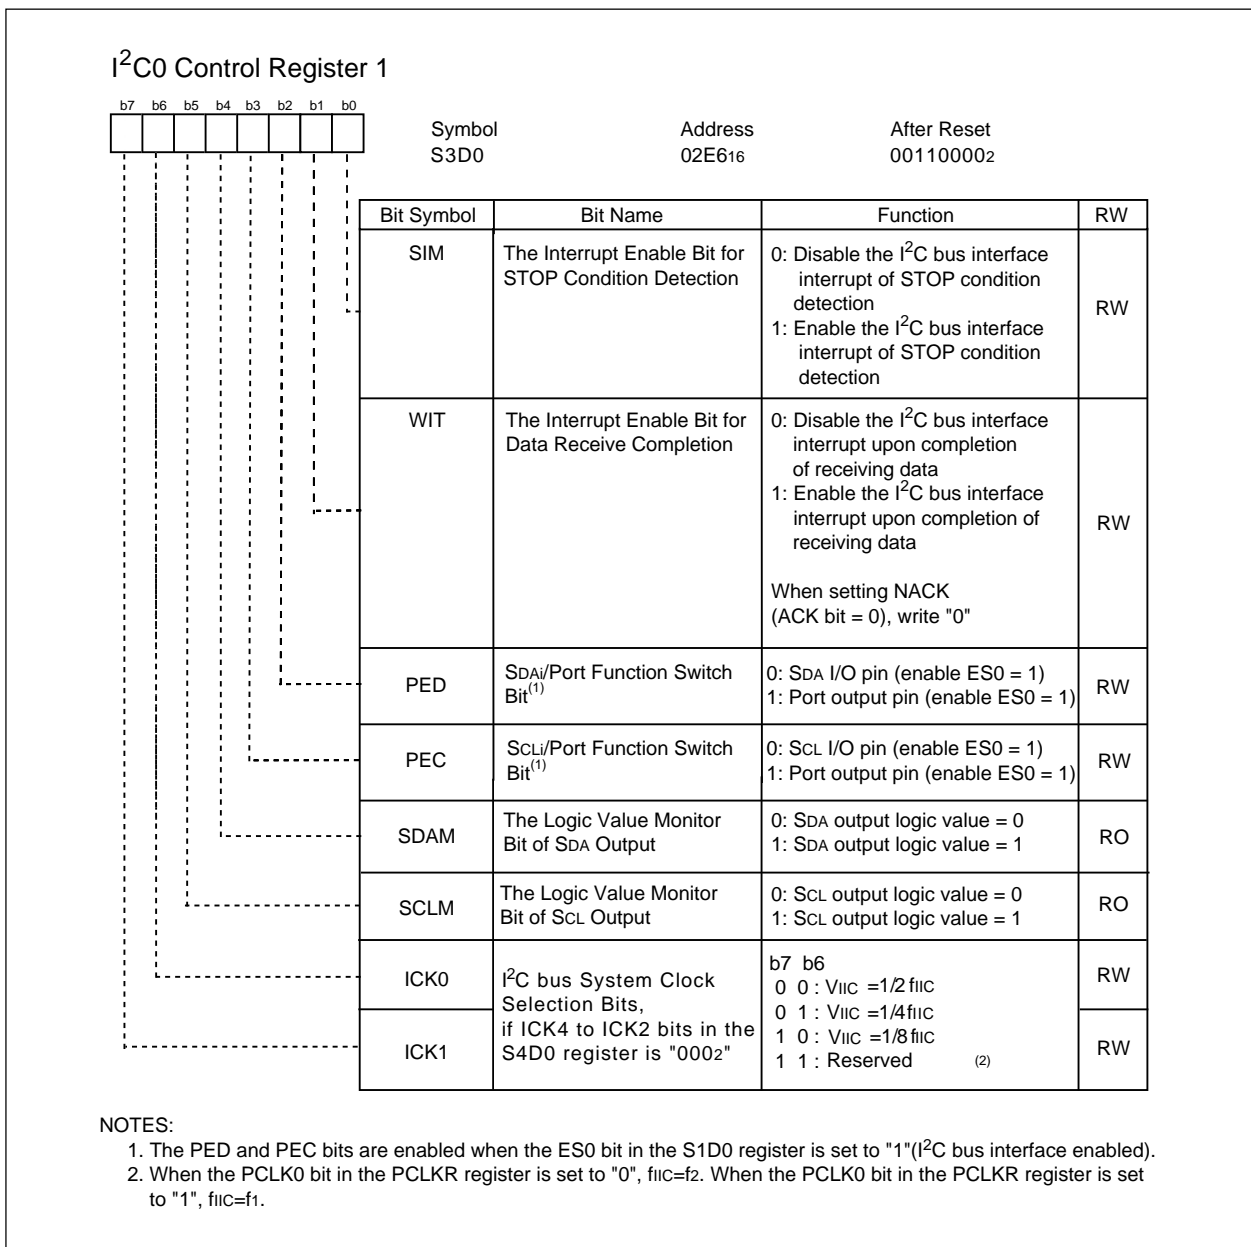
I$^2$C0 Control Register 1

b7 b6 b5 b4 b3 b2 b1 b0

Symbol
S3D0

Address
02E6$_{16}$

After Reset
00110000$_2$

| Bit Symbol | Bit Name | Function | RW |
|---|---|---|---|
| SIM | The Interrupt Enable Bit for STOP Condition Detection | 0: Disable the I$^2$C bus interface interrupt of STOP condition detection 1: Enable the I$^2$C bus interface interrupt of STOP condition detection | RW |
| WIT | The Interrupt Enable Bit for Data Receive Completion | 0: Disable the I$^2$C bus interface interrupt upon completion of receiving data 1: Enable the I$^2$C bus interface interrupt upon completion of receiving data When setting NACK (ACK bit = 0), write "0" | RW |
| PED | SDAi/Port Function Switch Bit$^{(1)}$ | 0: SDA I/O pin (enable ES0 = 1) 1: Port output pin (enable ES0 = 1) | RW |
| PEC | SCLi/Port Function Switch Bit$^{(1)}$ | 0: SCL I/O pin (enable ES0 = 1) 1: Port output pin (enable ES0 = 1) | RW |
| SDAM | The Logic Value Monitor Bit of SDA Output | 0: SDA output logic value = 0 1: SDA output logic value = 1 | RO |
| SCLM | The Logic Value Monitor Bit of SCL Output | 0: SCL output logic value = 0 1: SCL output logic value = 1 | RO |
| ICK0 | I$^2$C bus System Clock Selection Bits, if ICK4 to ICK2 bits in the S4D0 register is "000$_2$" | b7 b6 0 0 : VIIC =1/2 fIIC 0 1 : VIIC =1/4 fIIC 1 0 : VIIC =1/8 fIIC 1 1 : Reserved (2) | RW |
| ICK1 | | | RW |

NOTES:
1. The PED and PEC bits are enabled when the ES0 bit in the S1D0 register is set to "1"(I$^2$C bus interface enabled).
2. When the PCLK0 bit in the PCLKR register is set to "0", fIIC=f$_2$. When the PCLK0 bit in the PCLKR register is set to "1", fIIC=f$_1$.